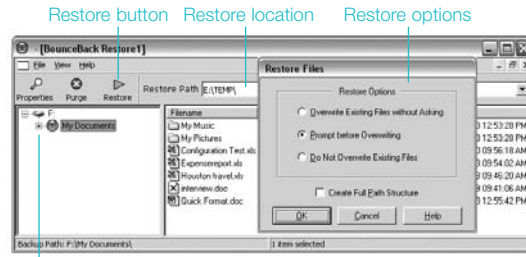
Restore button Restore location Restore options

- [BounceBack Restore1]

File View Help

Properties Purge Restore Restore Path E:\TEMP\

F:
My Documents

Filename
My Music
My Pictures
Configuration Test.xls
Expensereport.xls
Houston travel.xls
interview.doc
Quick Format.doc

Restore Files

Restore Options

Overwrite Existing Files without Asking

Prompt before Overwriting

Do Not Overwrite Existing Files

Create Full Path Structure

OK Cancel Help

12:53:28 PM
12:53:28 PM
09:56:18 AM
09:54:02 AM
09:46:20 AM
09:41:06 AM
12:55:42 PM

Backup Path: F:\My Documents\

1 item selected